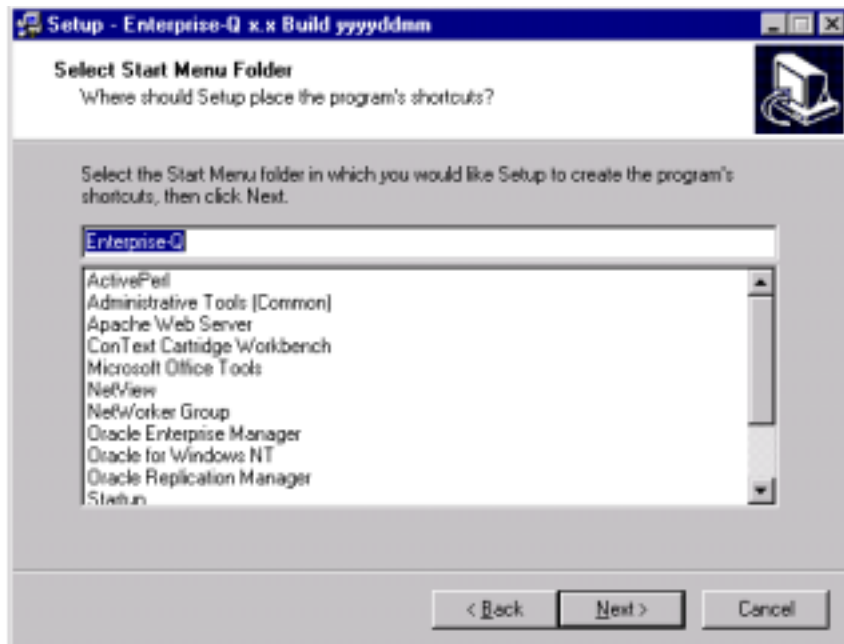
Setup - Enterprise-Q x.x Build yyyyddmm

Select Start Menu Folder
Where should Setup place the program's shortcuts?

Select the Start Menu folder in which you would like Setup to create the program's shortcuts, then click Next.

Enterprise-Q

ActivePerl
Administrative Tools (Common)
Apache Web Server
ConText Cartridge Workbench
Microsoft Office Tools
NetView
NetWorker Group
Oracle Enterprise Manager
Oracle for Windows NT
Oracle Replication Manager
Startup

< Back
Next >
Cancel